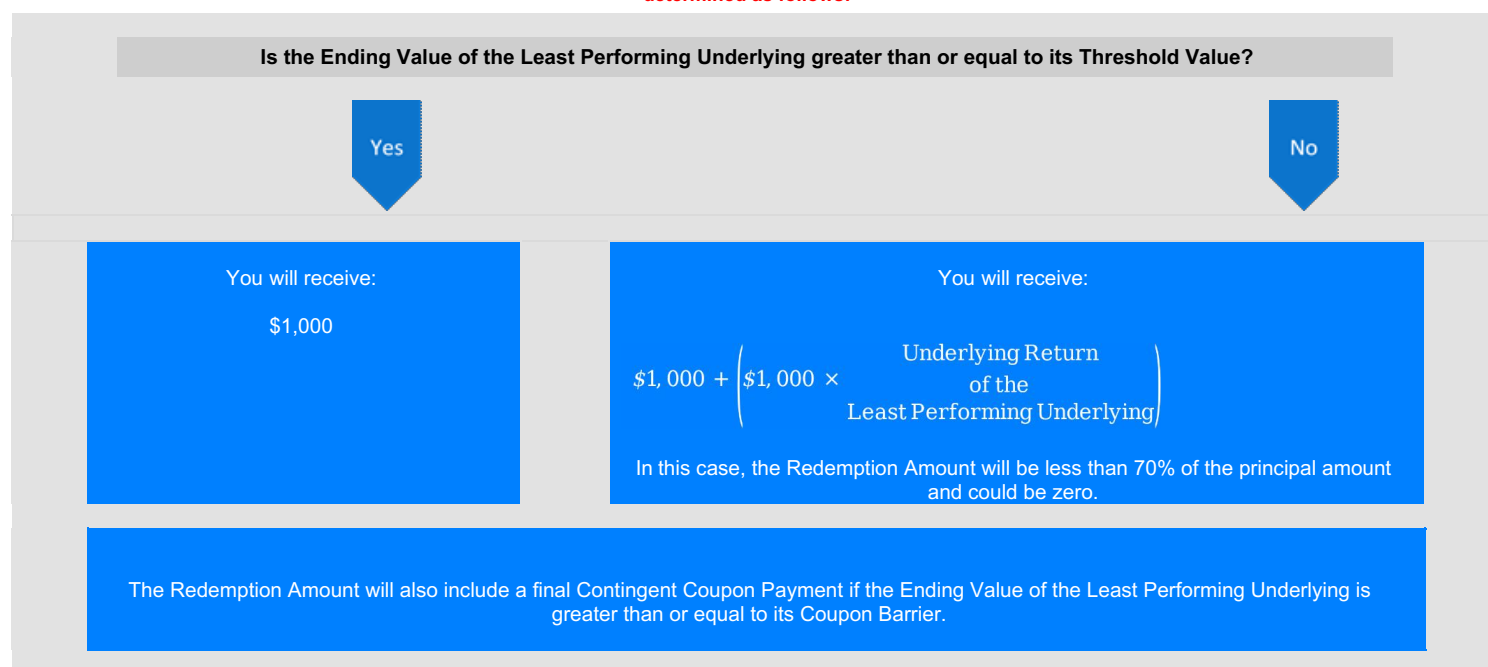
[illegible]

Is the Ending Value of the Least Performing Underlying greater than or equal to its Threshold Value?

Yes

No

You will receive:

$1,000

You will receive:

$\$1,000 + \left(\$1,000 \times \begin{matrix}\text{Underlying Return}\\ \text{of the}\\ \text{Least Performing Underlying}\end{matrix}\right)$

In this case, the Redemption Amount will be less than 70% of the principal amount and could be zero.

The Redemption Amount will also include a final Contingent Coupon Payment if the Ending Value of the Least Performing Underlying is greater than or equal to its Coupon Barrier.